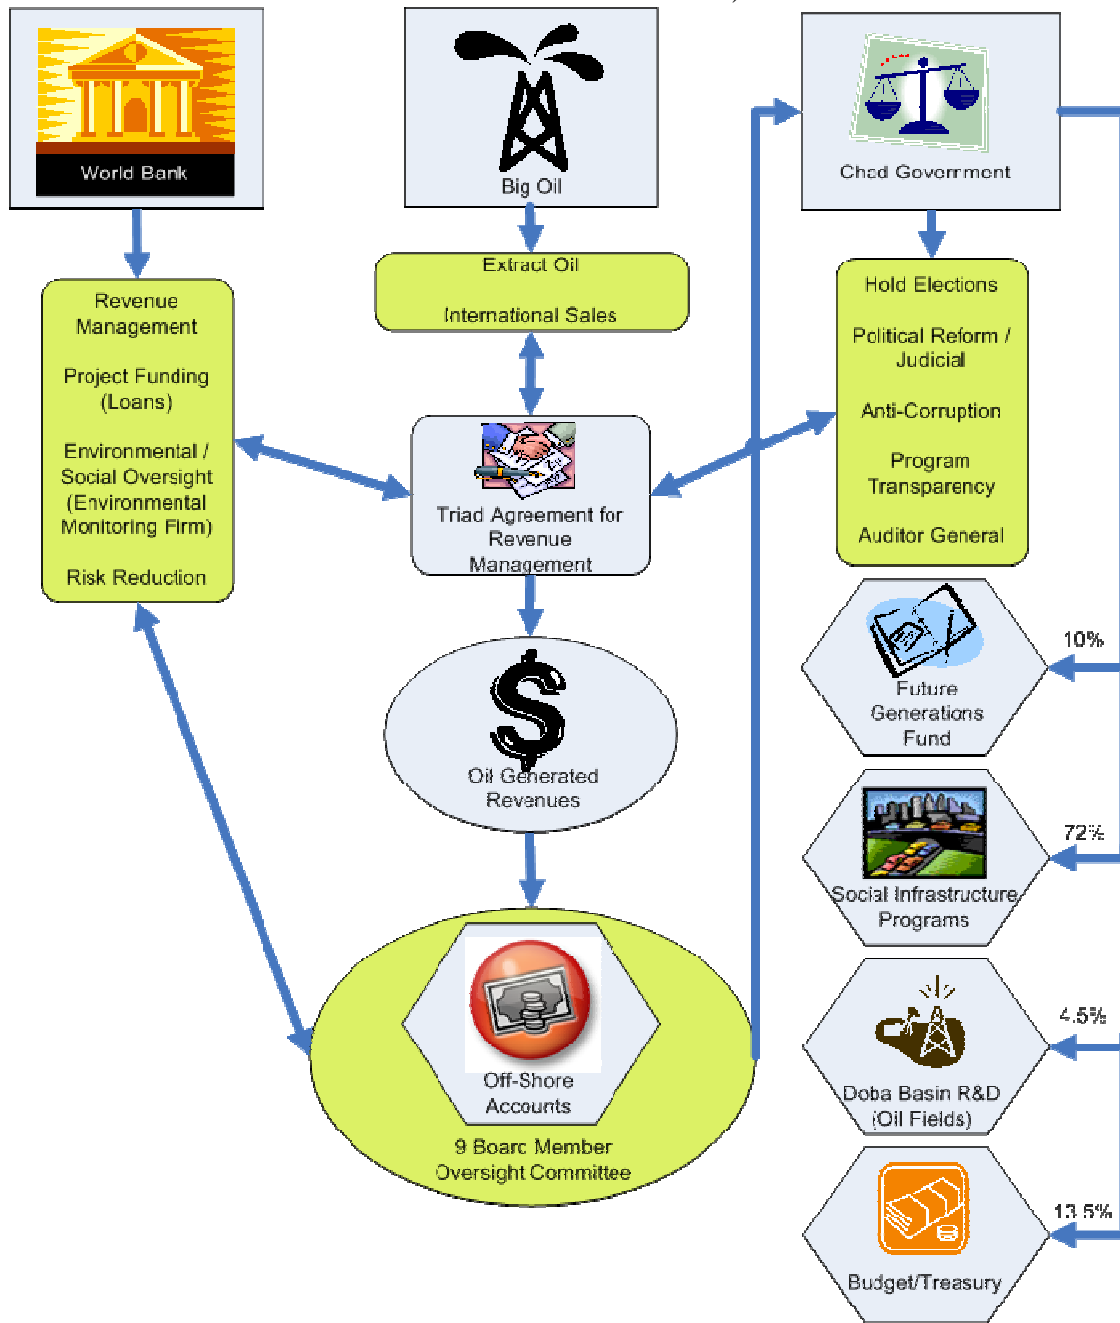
World Bank

Big Oil

Chad Government

Revenue Management

Project Funding (Loans)

Environmental / Social Oversight (Environmental Monitoring Firm)

Risk Reduction

Extract Oil

International Sales

Hold Elections

Political Reform / Judicial

Anti-Corruption

Program Transparency

Auditor General

Triad Agreement for Revenue Management

Future Generations Fund

10%

Oil Generated Revenues

Social Infrastructure Programs

72%

Off-Shore Accounts

9 Board Member Oversight Committee

4.5%

Doba Basin R&D (Oil Fields)

13.5%

Budget/Treasury